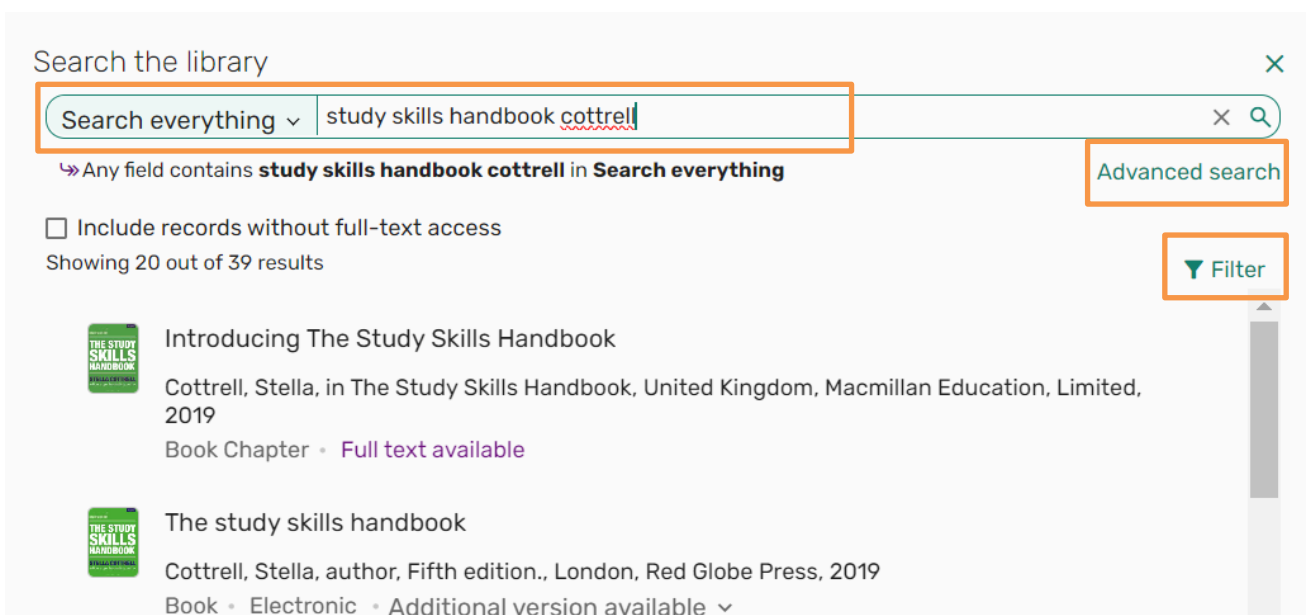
Search the library

Search everything ⌄ study skills handbook cottrell

↬Any field contains **study skills handbook cottrell** in **Search everything**

Advanced search

☐ Include records without full-text access

Showing 20 out of 39 results

Filter

THE STUDY SKILLS HANDBOOK STELLA COTTRELL

Introducing The Study Skills Handbook

Cottrell, Stella, in The Study Skills Handbook, United Kingdom, Macmillan Education, Limited, 2019

Book Chapter • Full text available

THE STUDY SKILLS HANDBOOK STELLA COTTRELL

The study skills handbook

Cottrell, Stella, author, Fifth edition., London, Red Globe Press, 2019

Book • Electronic • Additional version available ⌄